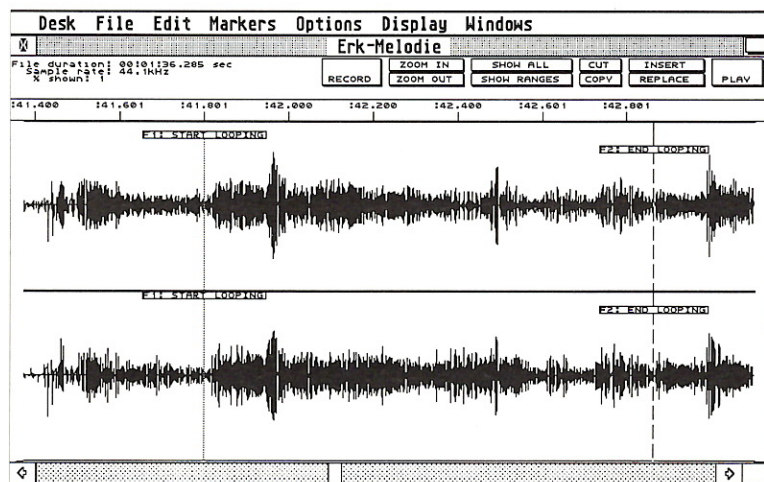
Desk File Edit Markers Options Display Windows

Erk-Melodie

File duration: 00:01:36.285 sec
Sample rate: 44.1kHz
X shown: 1

RECORD
ZOOM IN
ZOOM OUT
SHOW ALL
SHOW RANGES
CUT
COPY
INSERT
REPLACE
PLAY

:41.400 :41.601 :41.801 :42.000 :42.200 :42.400 :42.601 :42.801

F1: START LOOPING
F2: END LOOPING

F1: START LOOPING
F2: END LOOPING